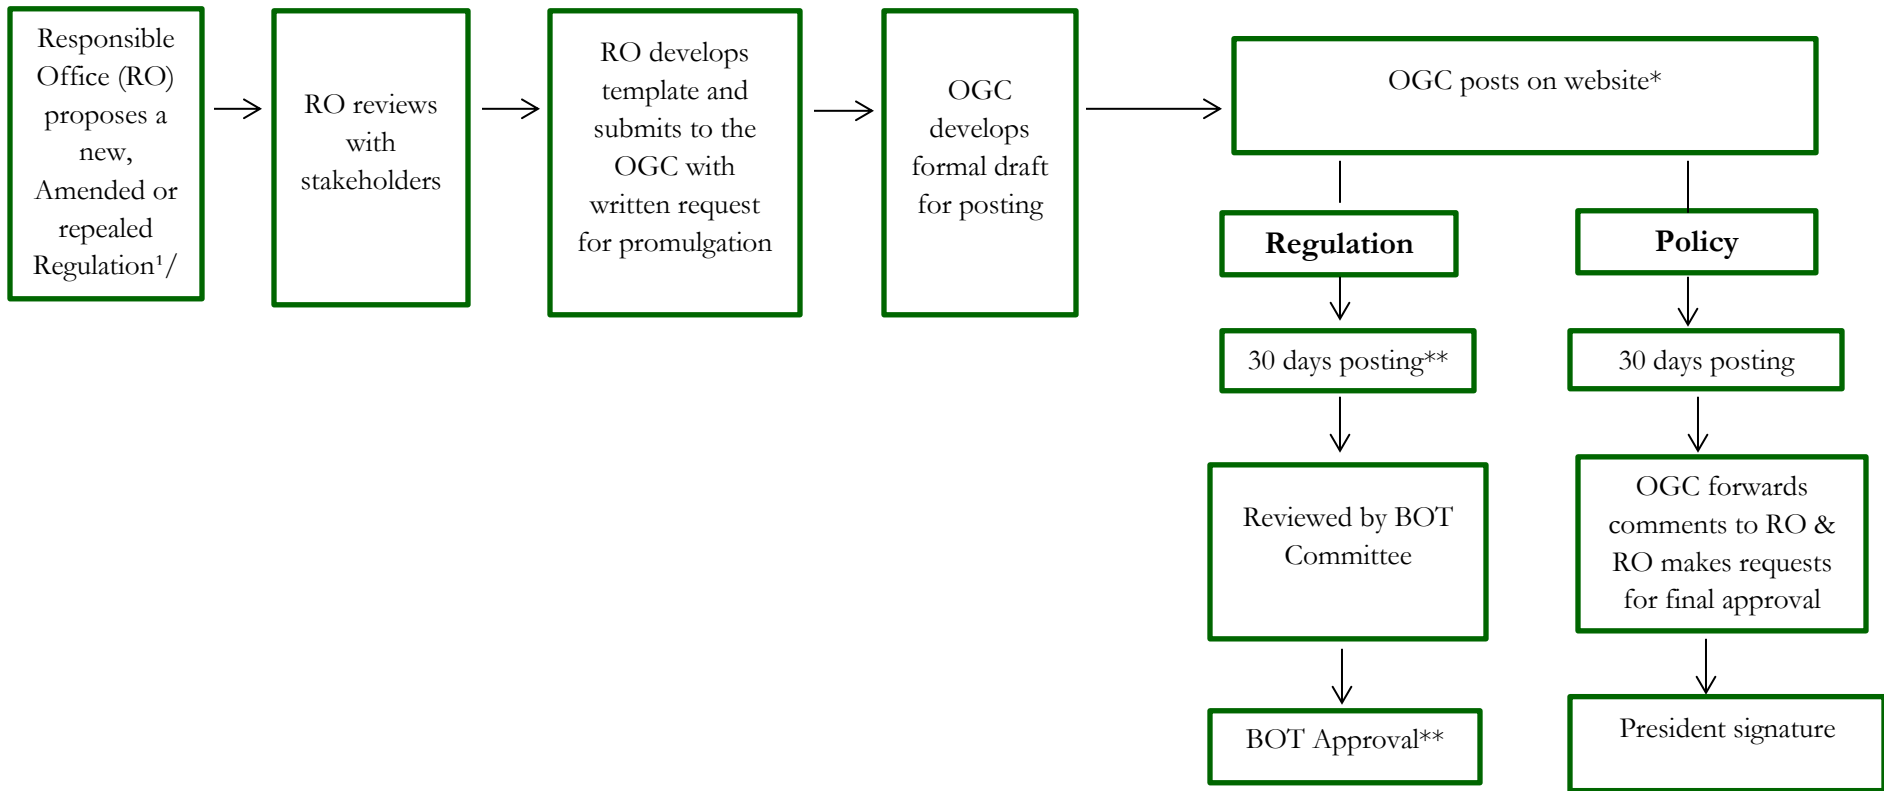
Responsible Office (RO) proposes a new, Amended or repealed Regulation¹/

RO reviews with stakeholders

RO develops template and submits to the OGC with written request for promulgation

OGC develops formal draft for posting

OGC posts on website*

**Regulation**

**Policy**

30 days posting**

30 days posting

Reviewed by BOT Committee

OGC forwards comments to RO & RO makes requests for final approval

BOT Approval**

President signature